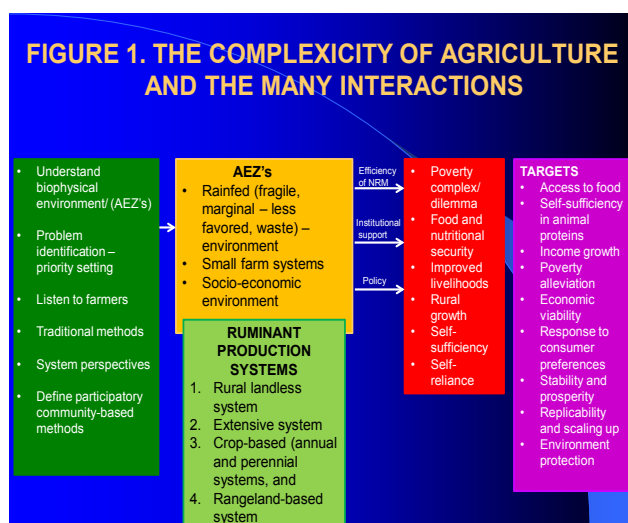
FIGURE 1. THE COMPLEXICITY OF AGRICULTURE AND THE MANY INTERACTIONS

- Understand biophysical environment/ (AEZ's)
- Problem identification – priority setting
- Listen to farmers
- Traditional methods
- System perspectives
- Define participatory community-based methods

AEZ's
- Rainfed (fragile, marginal – less favored, waste) – environment
- Small farm systems
- Socio-economic environment

RUMINANT PRODUCTION SYSTEMS
1. Rural landless system
2. Extensive system
3. Crop-based (annual and perennial systems, and
4. Rangeland-based system

Efficiency of NRM

Institutional support

Policy

- Poverty complex/ dilemma
- Food and nutritional security
- Improved livelihoods
- Rural growth
- Self-sufficiency
- Self-reliance

TARGETS
- Access to food
- Self-sufficiency in animal proteins
- Income growth
- Poverty alleviation
- Economic viability
- Response to consumer preferences
- Stability and prosperity
- Replicability and scaling up
- Environment protection